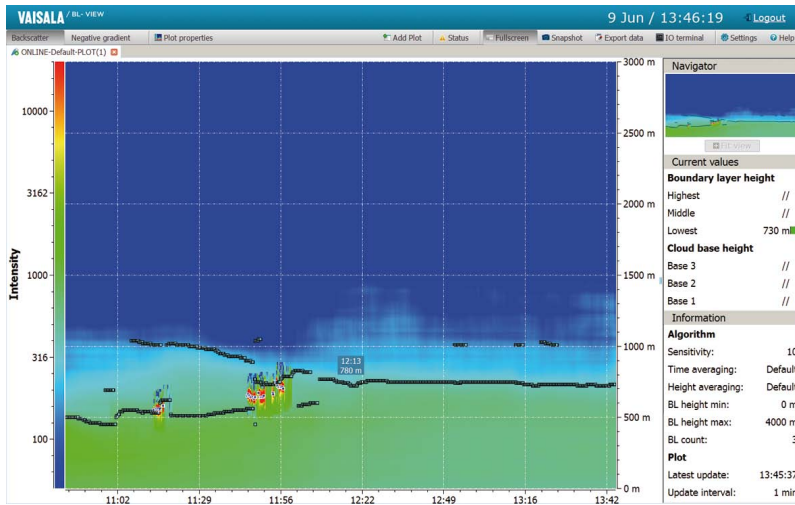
VAISALA / BL-VIEW

9 Jun / 13:46:19

Logout

Backscatter | Negative gradient | Plot properties | Add Plot | Status | Fullscreen | Snapshot | Export data | IO terminal | Settings | Help

ONLINE-Default-PLOT(1)

Intensity

10000
3162
1000
316
100

3000 m
2500 m
2000 m
1500 m
1000 m
500 m
0 m

12:13
780 m

11:02 11:29 11:56 12:22 12:49 13:16 13:42

Navigator

Fit view

Current values

Boundary layer height

Highest //
Middle //
Lowest 730 m

Cloud base height

Base 3 //
Base 2 //
Base 1 //

Information

Algorithm

Sensitivity: 1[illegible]
Time averaging: Defaul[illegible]
Height averaging: Defaul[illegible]
BL height min: 0 m
BL height max: 4000 m
BL count: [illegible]

Plot

Latest update: 13:45:37
Update interval: 1 mi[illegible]